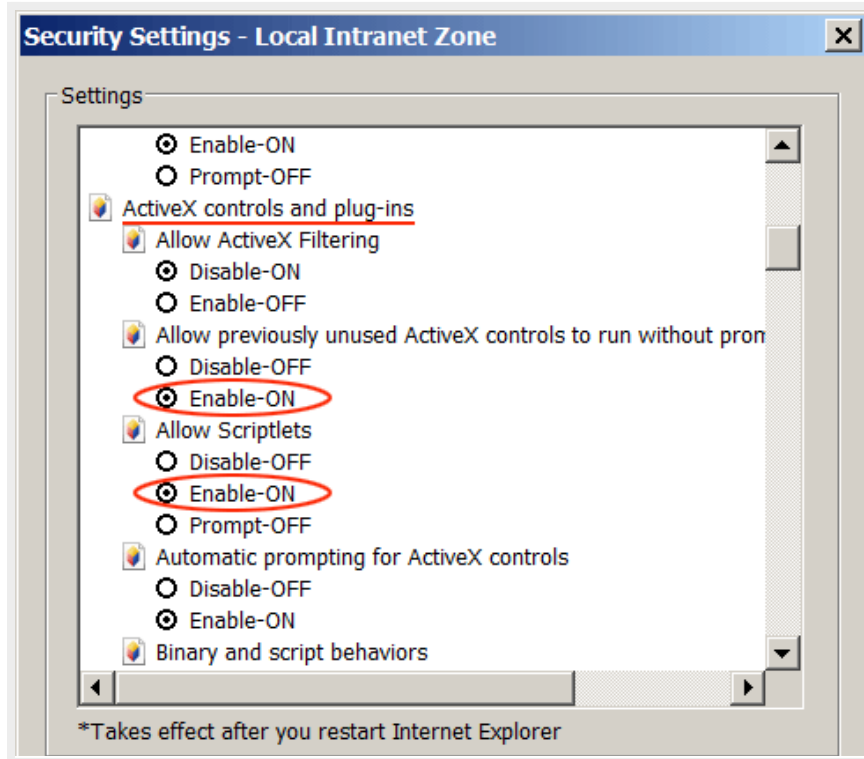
Security Settings - Local Intranet Zone

Settings

Enable-ON
Prompt-OFF
ActiveX controls and plug-ins
Allow ActiveX Filtering
Disable-ON
Enable-OFF
Allow previously unused ActiveX controls to run without prom
Disable-OFF
Enable-ON
Allow Scriptlets
Disable-OFF
Enable-ON
Prompt-OFF
Automatic prompting for ActiveX controls
Disable-OFF
Enable-ON
Binary and script behaviors

*Takes effect after you restart Internet Explorer